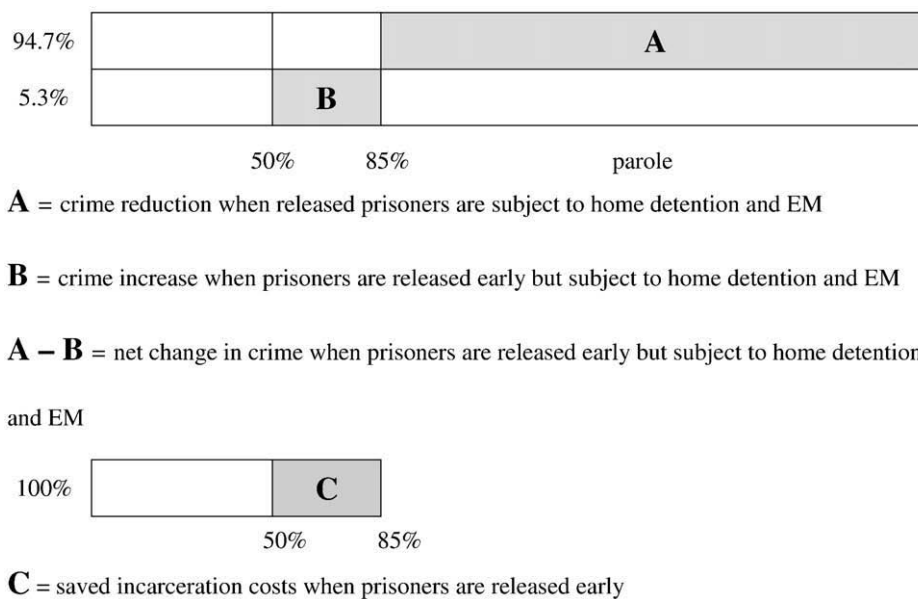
94.7%
A
5.3%
B
50% 85% parole

**A** = crime reduction when released prisoners are subject to home detention and EM

**B** = crime increase when prisoners are released early but subject to home detention and EM

**A – B** = net change in crime when prisoners are released early but subject to home detention and EM

100%
C
50% 85%

**C** = saved incarceration costs when prisoners are released early